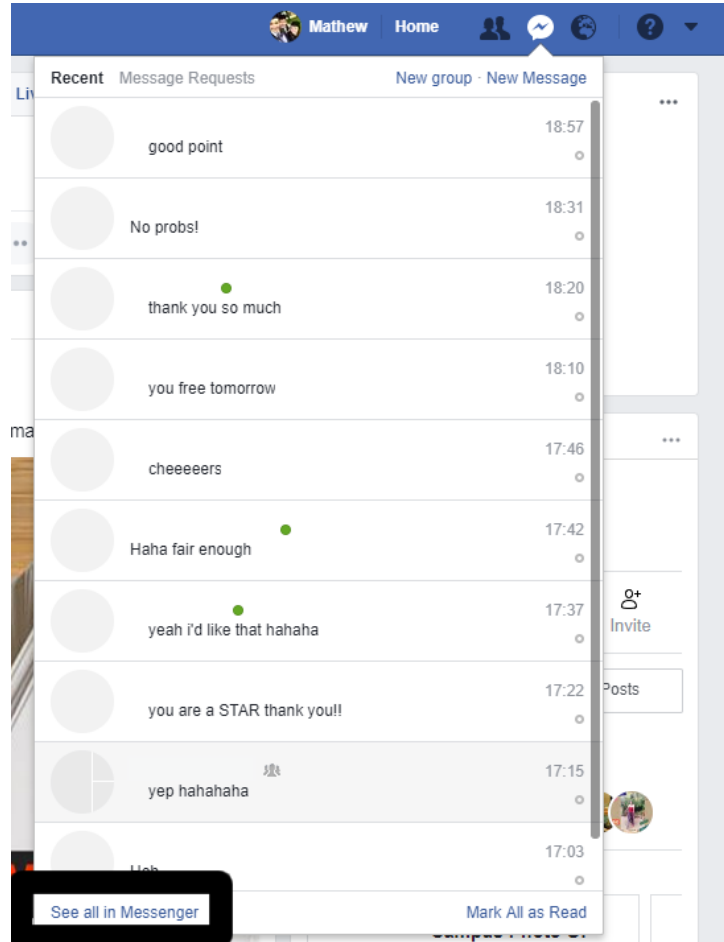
Mathew Home

Recent Message Requests New group · New Message

good point 18:57

No probs! 18:31

thank you so much 18:20

you free tomorrow 18:10

cheeeeers 17:46

Haha fair enough 17:42

yeah i'd like that hahaha 17:37

you are a STAR thank you!! 17:22

yep hahahaha 17:15

Heh 17:03

See all in Messenger Mark All as Read

Liv

ma

Invite

Posts